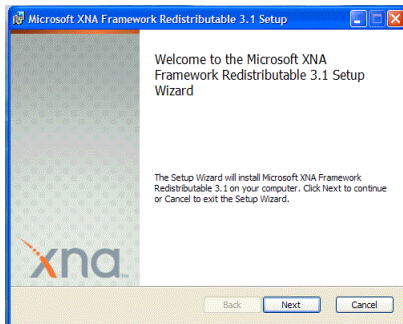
Microsoft XNA Framework Redistributable 3.1 Setup

Welcome to the Microsoft XNA Framework Redistributable 3.1 Setup Wizard

The Setup Wizard will install Microsoft XNA Framework Redistributable 3.1 on your computer. Click Next to continue or Cancel to exit the Setup Wizard.

xna

Back
Next
Cancel